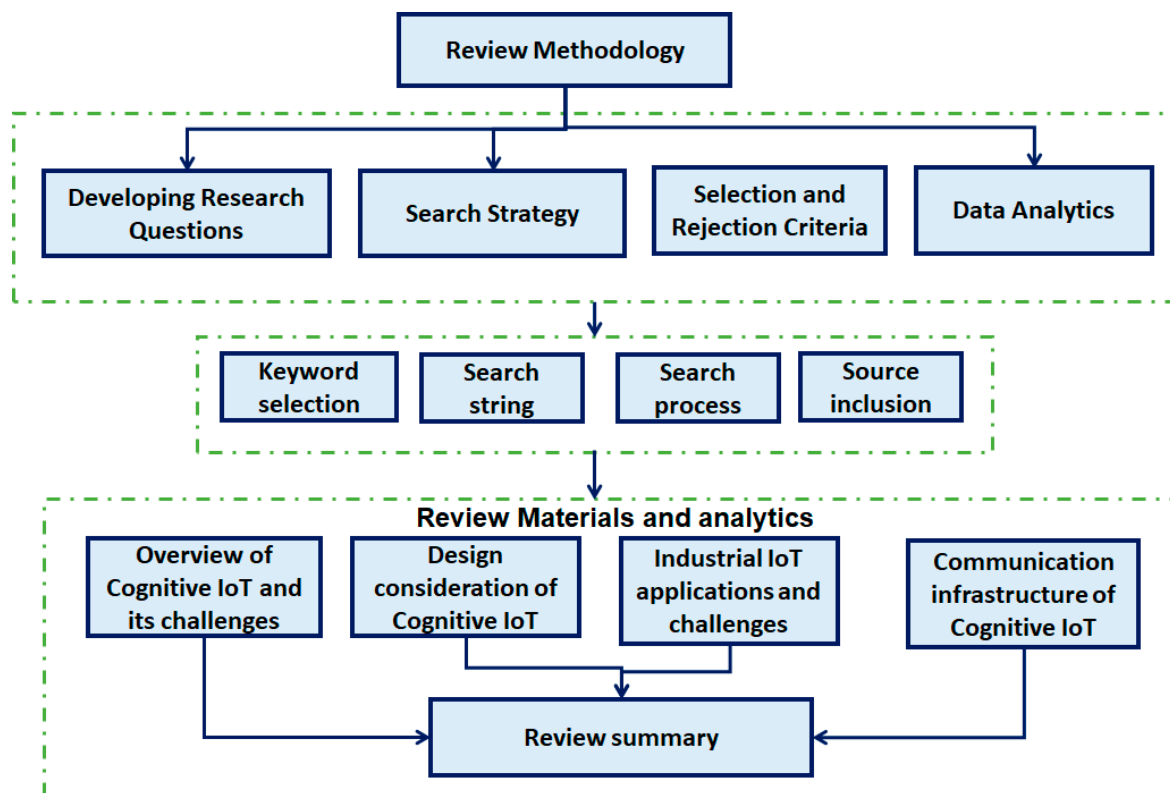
Review Methodology

Developing Research Questions

Search Strategy

Selection and Rejection Criteria

Data Analytics

Keyword selection

Search string

Search process

Source inclusion

Review Materials and analytics

Overview of Cognitive IoT and its challenges

Design consideration of Cognitive IoT

Industrial IoT applications and challenges

Communication infrastructure of Cognitive IoT

Review summary